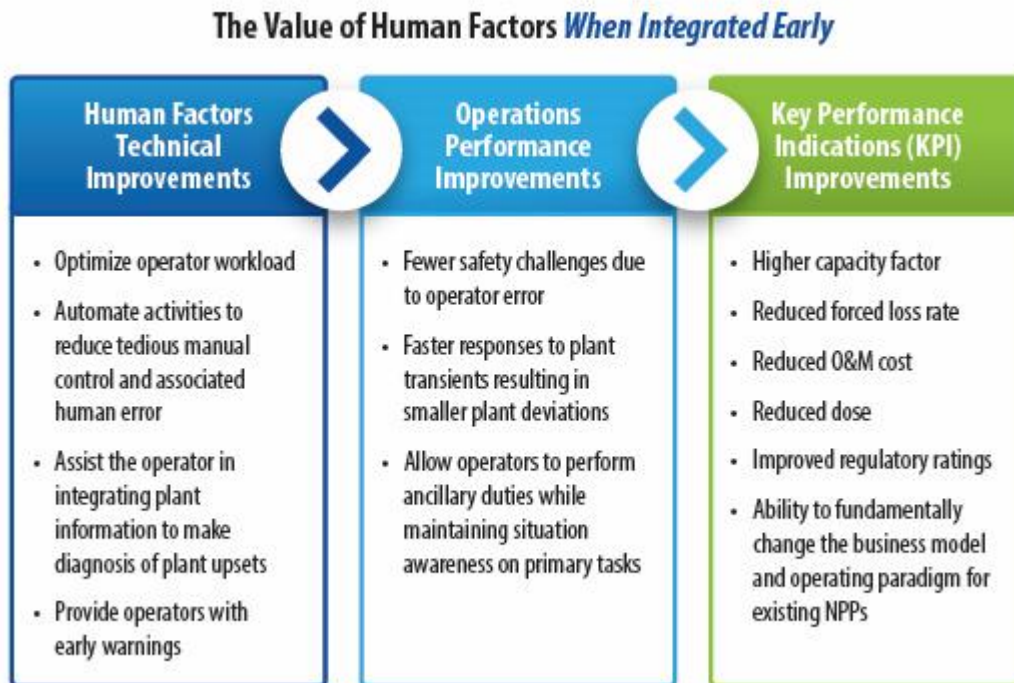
The Value of Human Factors When Integrated Early

Human Factors Technical Improvements

- Optimize operator workload
- Automate activities to reduce tedious manual control and associated human error
- Assist the operator in integrating plant information to make diagnosis of plant upsets
- Provide operators with early warnings

Operations Performance Improvements

- Fewer safety challenges due to operator error
- Faster responses to plant transients resulting in smaller plant deviations
- Allow operators to perform ancillary duties while maintaining situation awareness on primary tasks

Key Performance Indications (KPI) Improvements

- Higher capacity factor
- Reduced forced loss rate
- Reduced O&M cost
- Reduced dose
- Improved regulatory ratings
- Ability to fundamentally change the business model and operating paradigm for existing NPPs